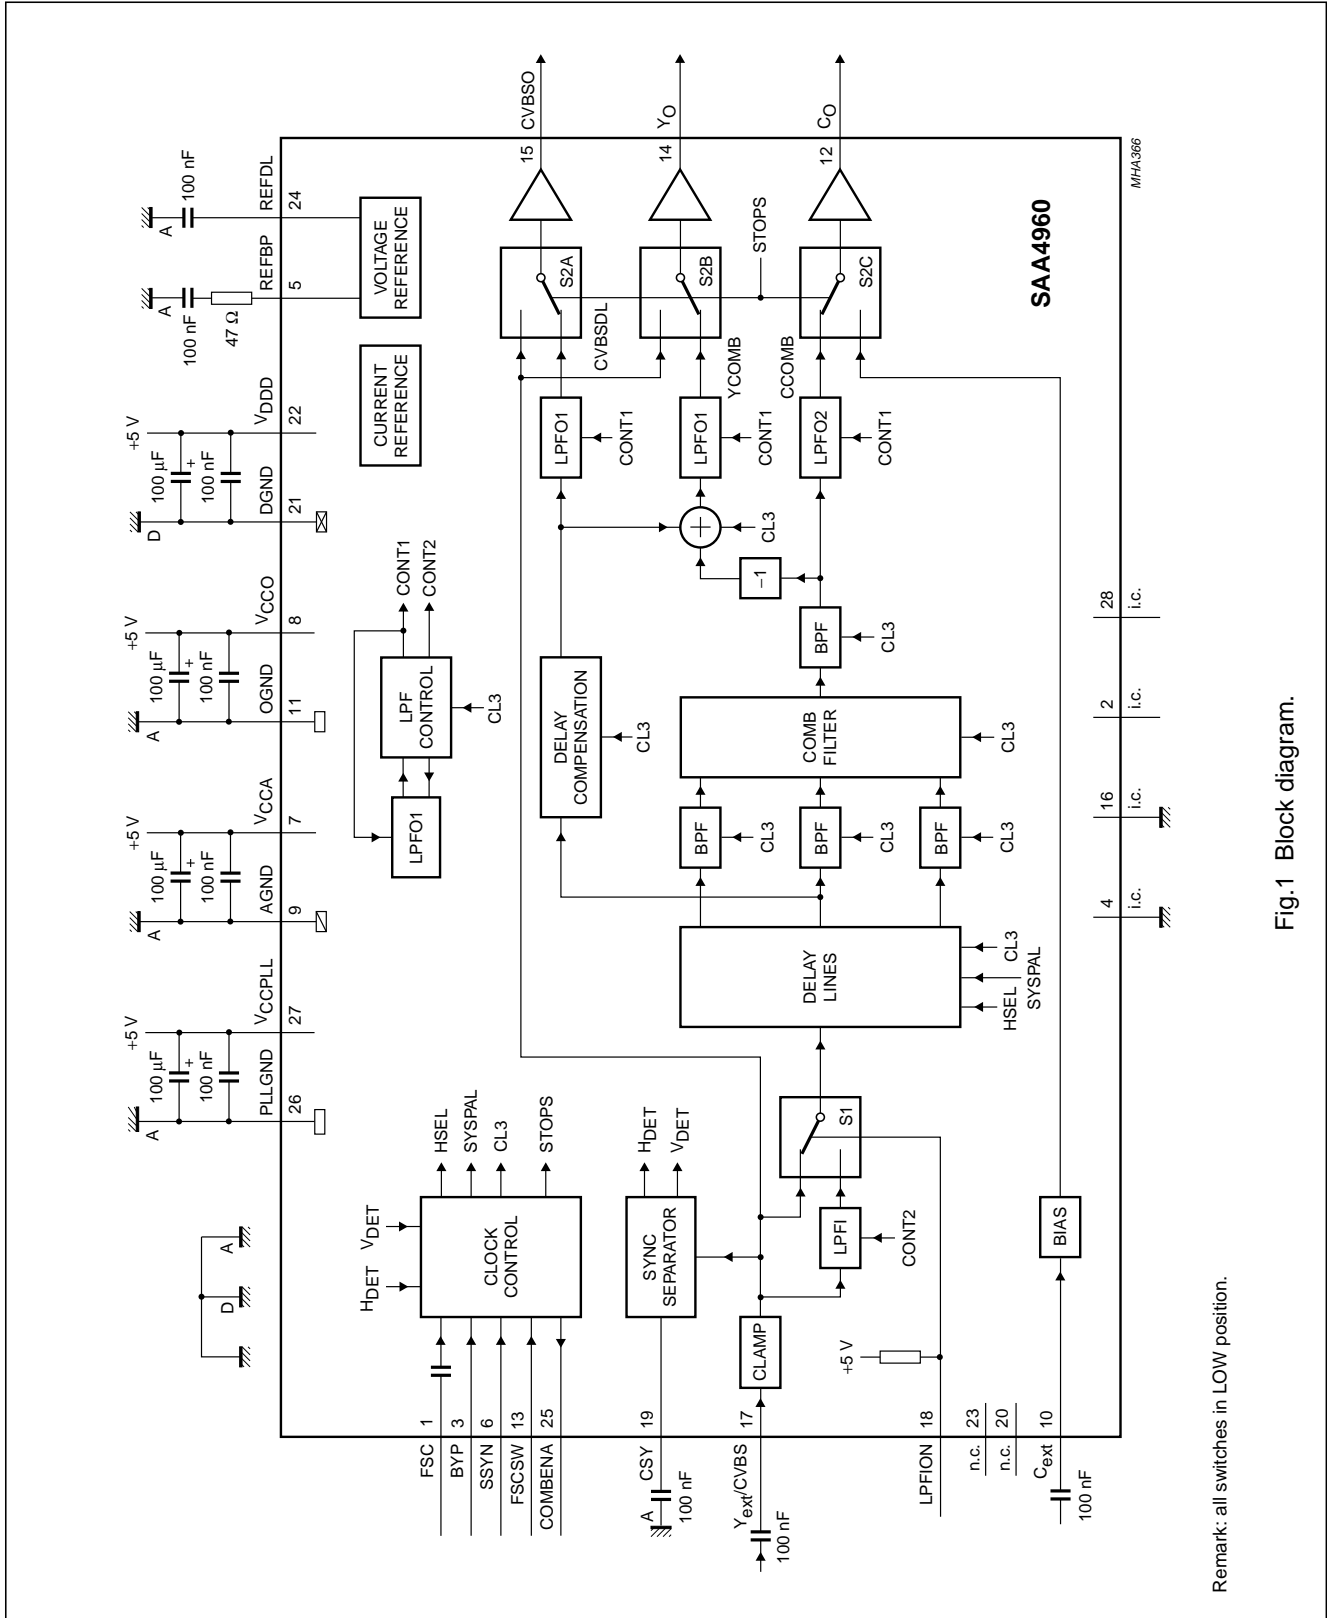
CVBSO
Y$_O$
C$_O$
15
14
12
MHA366
100 nF
REFDL
24
A
VOLTAGE REFERENCE
STOPS
SAA4960
A
100 nF
47 Ω
REFBP
5
S2A
S2B
S2C
CURRENT REFERENCE
CVBSDL
YCOMB
CCOMB
+5 V
100 μF
100 nF
V$_{DDD}$
22
D
DGND
21
LPFO1
CONT1
LPFO1
CONT1
LPFO2
CONT1
CL3
+5 V
100 μF
100 nF
V$_{CCO}$
8
A
OGND
11
CONT1
CONT2
LPF CONTROL
CL3
−1
BPF
CL3
28
i.c.
DELAY COMPENSATION
CL3
COMB FILTER
CL3
2
i.c.
+5 V
100 μF
100 nF
V$_{CCA}$
7
A
AGND
9
LPFO1
BPF
CL3
BPF
CL3
BPF
CL3
16
i.c.
4
i.c.
+5 V
100 μF
100 nF
V$_{CCPLL}$
27
A
PLLGND
26
DELAY LINES
CL3
SYSPAL
HSEL
HSEL
SYSPAL
CL3
STOPS
H$_{DET}$
V$_{DET}$
S1
A
D
V$_{DET}$
H$_{DET}$
CLOCK CONTROL
SYNC SEPARATOR
LPFI
CONT2
BIAS
CLAMP
+5 V
FSC
1
BYP
3
SSYN
6
FSCSW
13
COMBENA
25
CSY
19
A
100 nF
Y$_{ext}$/CVBS
17
100 nF
LPFION
18
n.c.
23
n.c.
20
C$_{ext}$
10
100 nF
Fig.1 Block diagram.
Remark: all switches in LOW position.